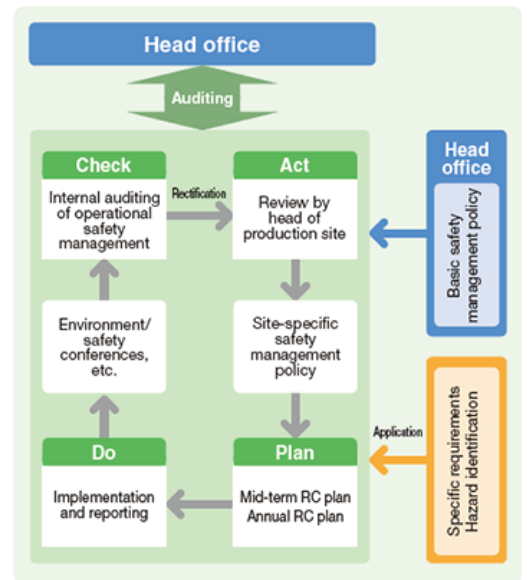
Head office

Auditing

Check

Internal auditing of operational safety management

Rectification

Act

Review by head of production site

Head office

Basic safety management policy

Environment/ safety conferences, etc.

Site-specific safety management policy

Specific requirements
Hazard identification

Application

Do

Implementation and reporting

Plan

Mid-term RC plan
Annual RC plan